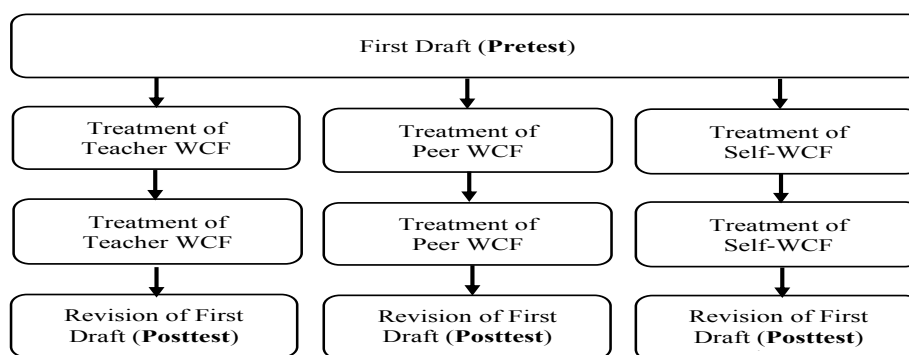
First Draft (**Pretest**)

Treatment of Teacher WCF

Treatment of Teacher WCF

Revision of First Draft (**Posttest**)

Treatment of Peer WCF

Treatment of Peer WCF

Revision of First Draft (**Posttest**)

Treatment of Self-WCF

Treatment of Self-WCF

Revision of First Draft (**Posttest**)